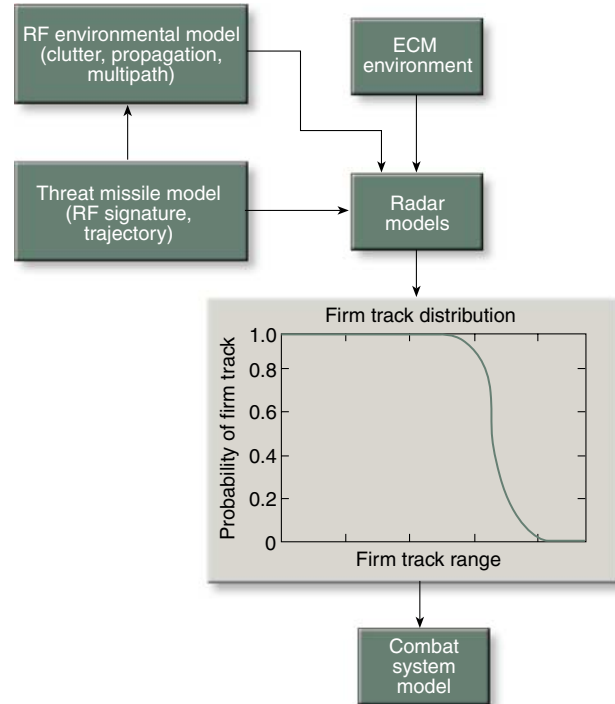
RF environmental model (clutter, propagation, multipath)

ECM environment

Threat missile model (RF signature, trajectory)

Radar models

Firm track distribution

Probability of firm track

1.0
0.8
0.6
0.4
0.2
0

Firm track range

Combat system model